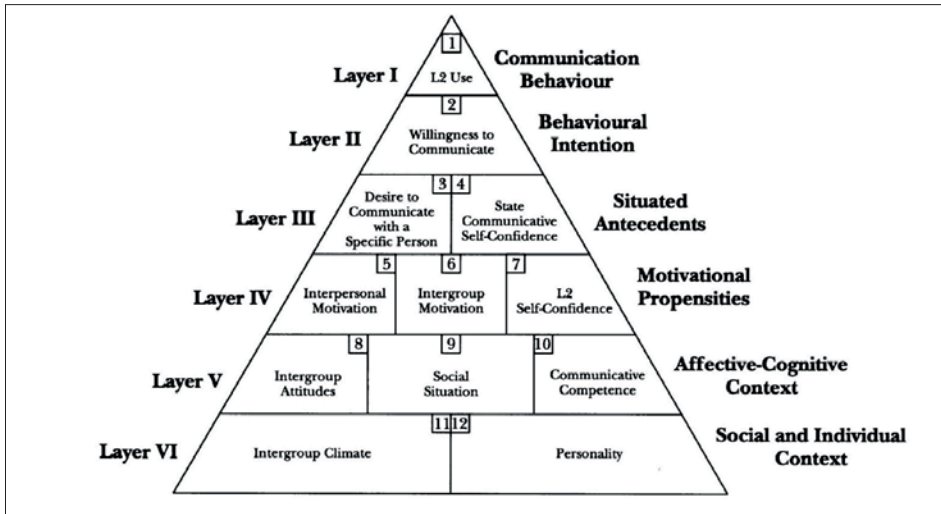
1
Layer I
L2 Use
Communication Behaviour

2
Layer II
Willingness to Communicate
Behavioural Intention

3 4
Layer III
Desire to Communicate with a Specific Person
State Communicative Self-Confidence
Situated Antecedents

5 6 7
Layer IV
Interpersonal Motivation
Intergroup Motivation
L2 Self-Confidence
Motivational Propensities

8 9 10
Layer V
Intergroup Attitudes
Social Situation
Communicative Competence
Affective-Cognitive Context

11 12
Layer VI
Intergroup Climate
Personality
Social and Individual Context